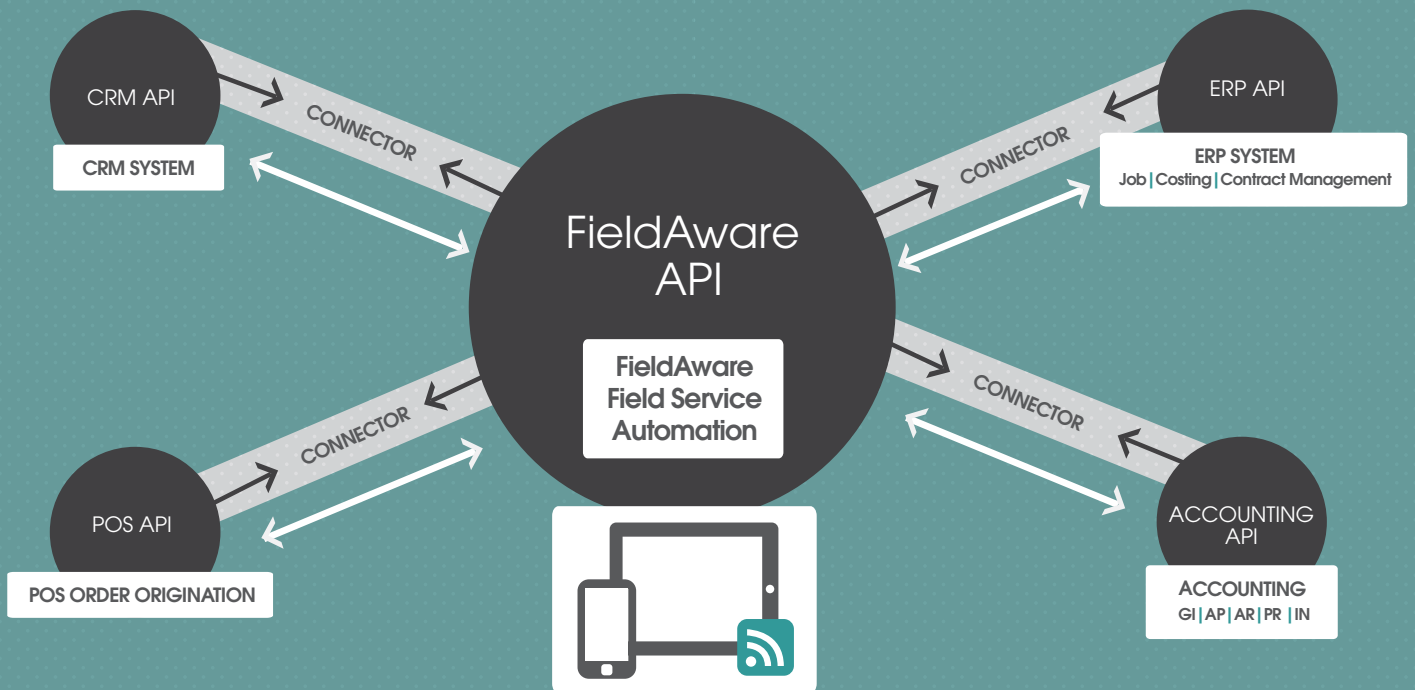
CRM API

CRM SYSTEM

CONNECTOR

ERP API

ERP SYSTEM
Job | Costing | Contract Management

CONNECTOR

FieldAware
API

FieldAware
Field Service
Automation

CONNECTOR

POS API

POS ORDER ORIGINATION

CONNECTOR

ACCOUNTING
API

ACCOUNTING
GI | AP | AR | PR | IN